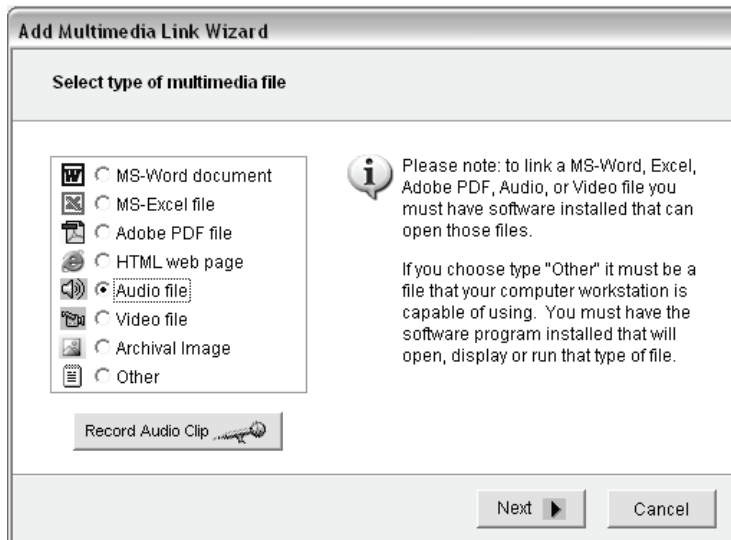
Add Multimedia Link Wizard

Select type of multimedia file

MS-Word document
MS-Excel file
Adobe PDF file
HTML web page
Audio file
Video file
Archival Image
Other

Record Audio Clip

Please note: to link a MS-Word, Excel, Adobe PDF, Audio, or Video file you must have software installed that can open those files.

If you choose type "Other" it must be a file that your computer workstation is capable of using. You must have the software program installed that will open, display or run that type of file.

Next

Cancel